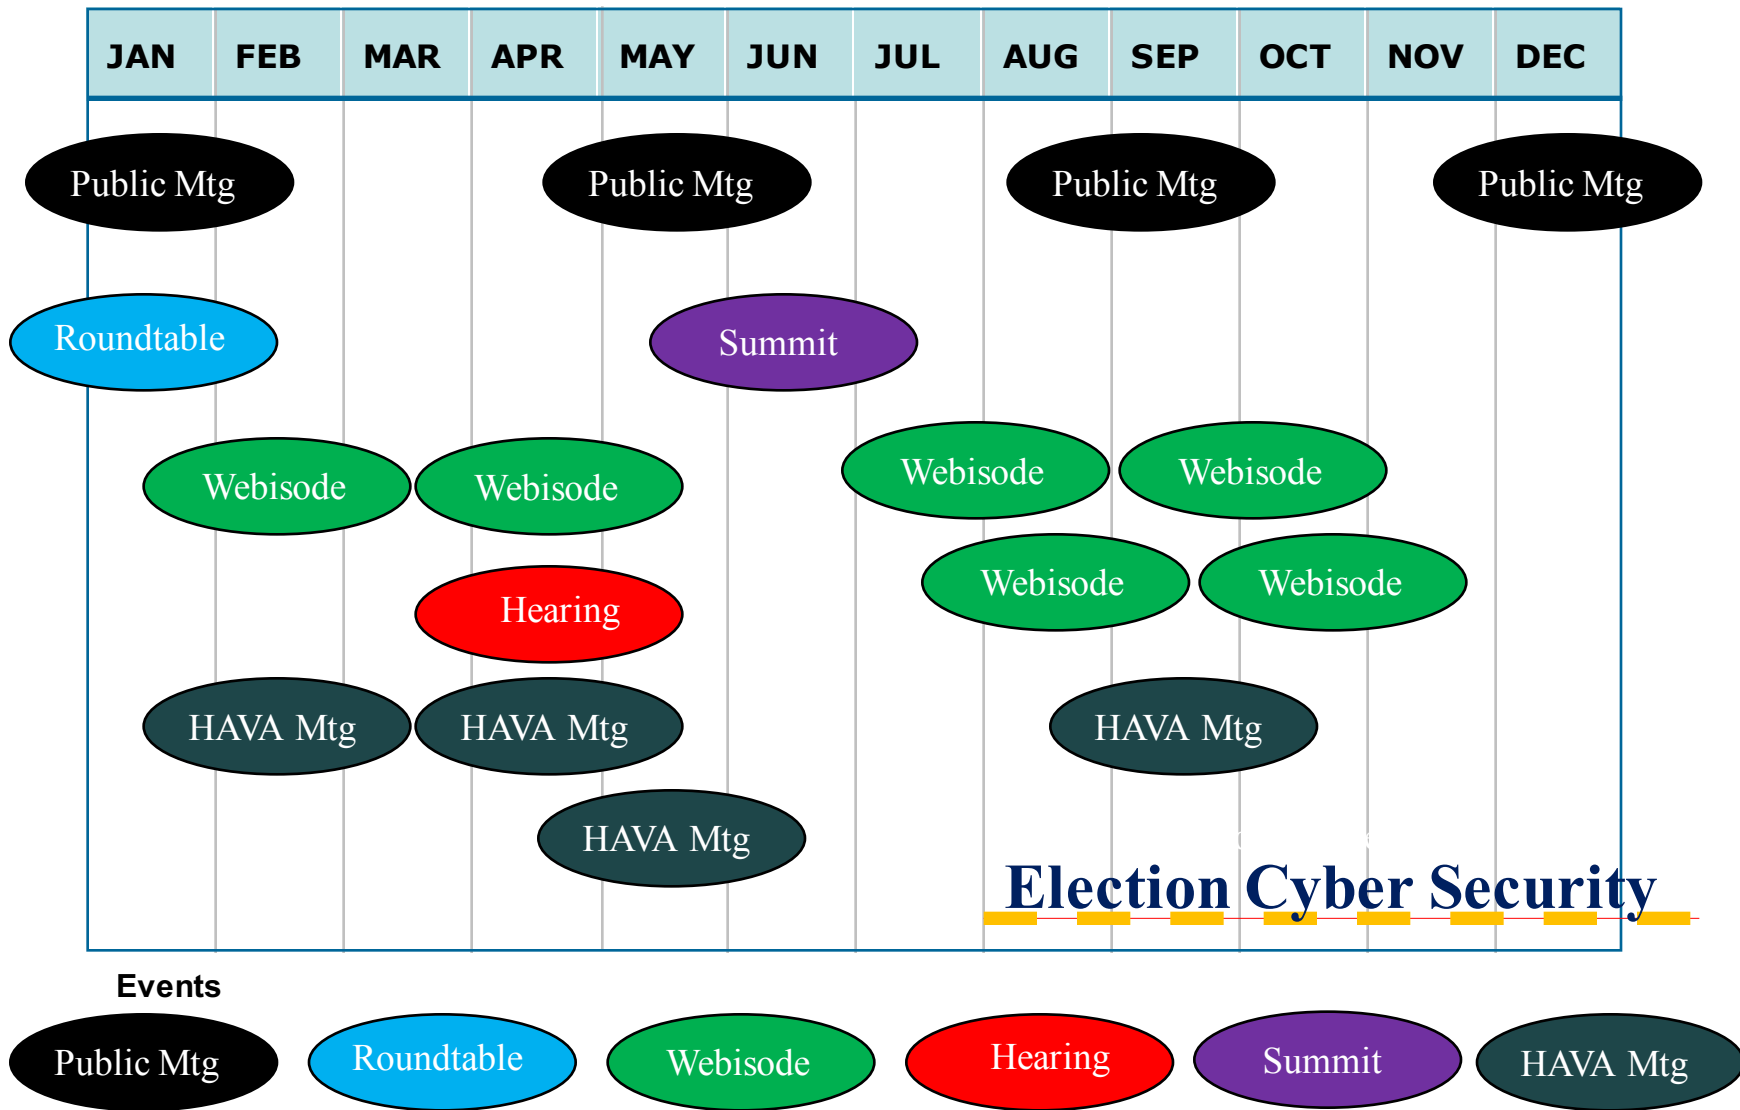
| JAN | FEB | MAR | APR | MAY | JUN | JUL | AUG | SEP | OCT | NOV | DEC |
|---|---|---|---|---|---|---|---|---|---|---|---|

Public Mtg
Public Mtg
Public Mtg
Public Mtg

Roundtable
Summit

Webisode
Webisode
Webisode
Webisode
Webisode
Webisode

Hearing

HAVA Mtg
HAVA Mtg
HAVA Mtg
HAVA Mtg

Election Cyber Security

Events

Public Mtg
Roundtable
Webisode
Hearing
Summit
HAVA Mtg